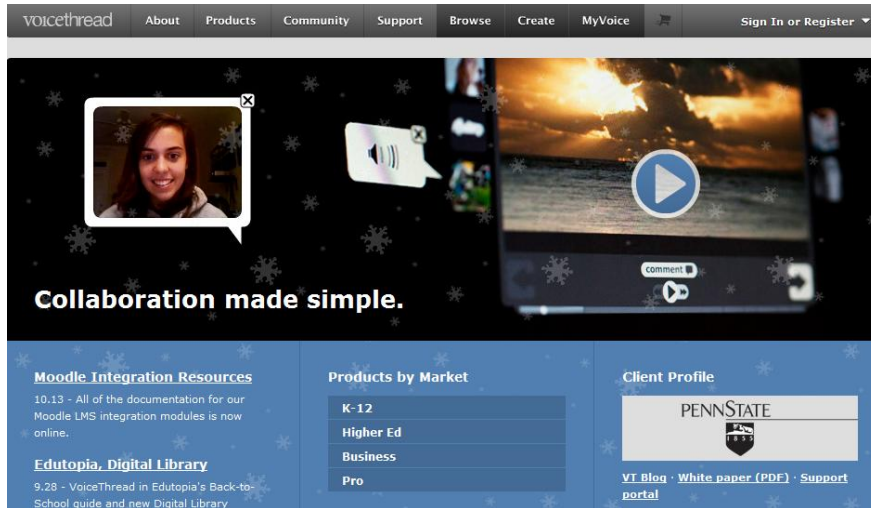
voicethread About Products Community Support Browse Create MyVoice Sign In or Register

comment

Collaboration made simple.

Moodle Integration Resources

10.13 - All of the documentation for our Moodle LMS integration modules is now online.

Edutopia, Digital Library

9.28 - VoiceThread in Edutopia's Back-to-School guide and new Digital Library

Products by Market

K-12

Higher Ed

Business

Pro

Client Profile

PENNSTATE

1855

VT Blog · White paper (PDF) · Support portal